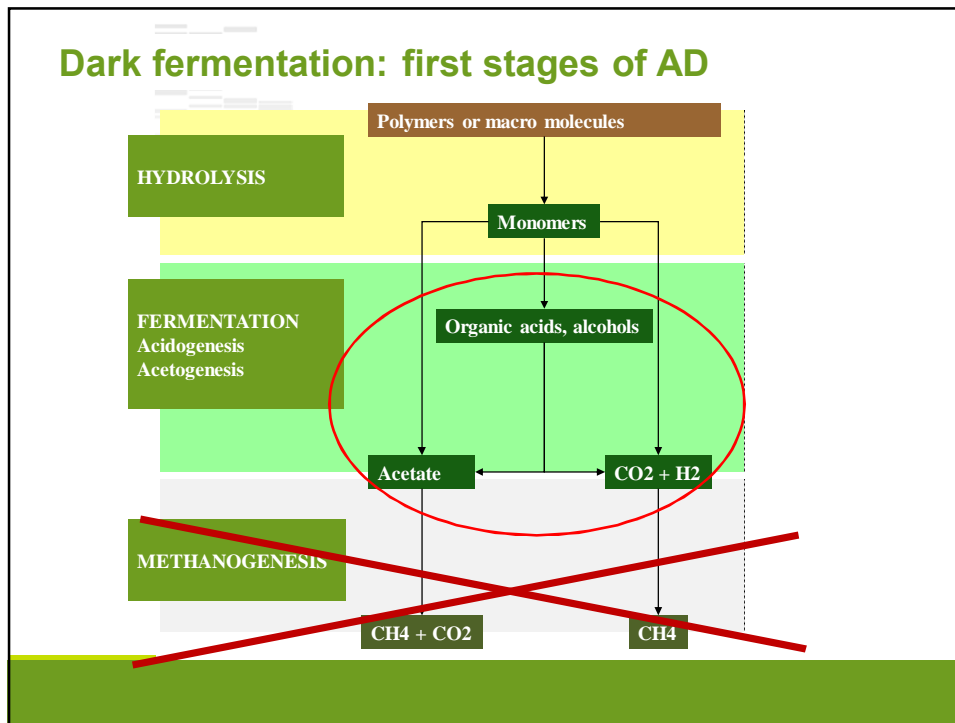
Dark fermentation: first stages of AD

Polymers or macro molecules

HYDROLYSIS

Monomers

FERMENTATION
Acidogenesis
Acetogenesis

Organic acids, alcohols

Acetate

CO2 + H2

METHANOGENESIS

CH4 + CO2

CH4